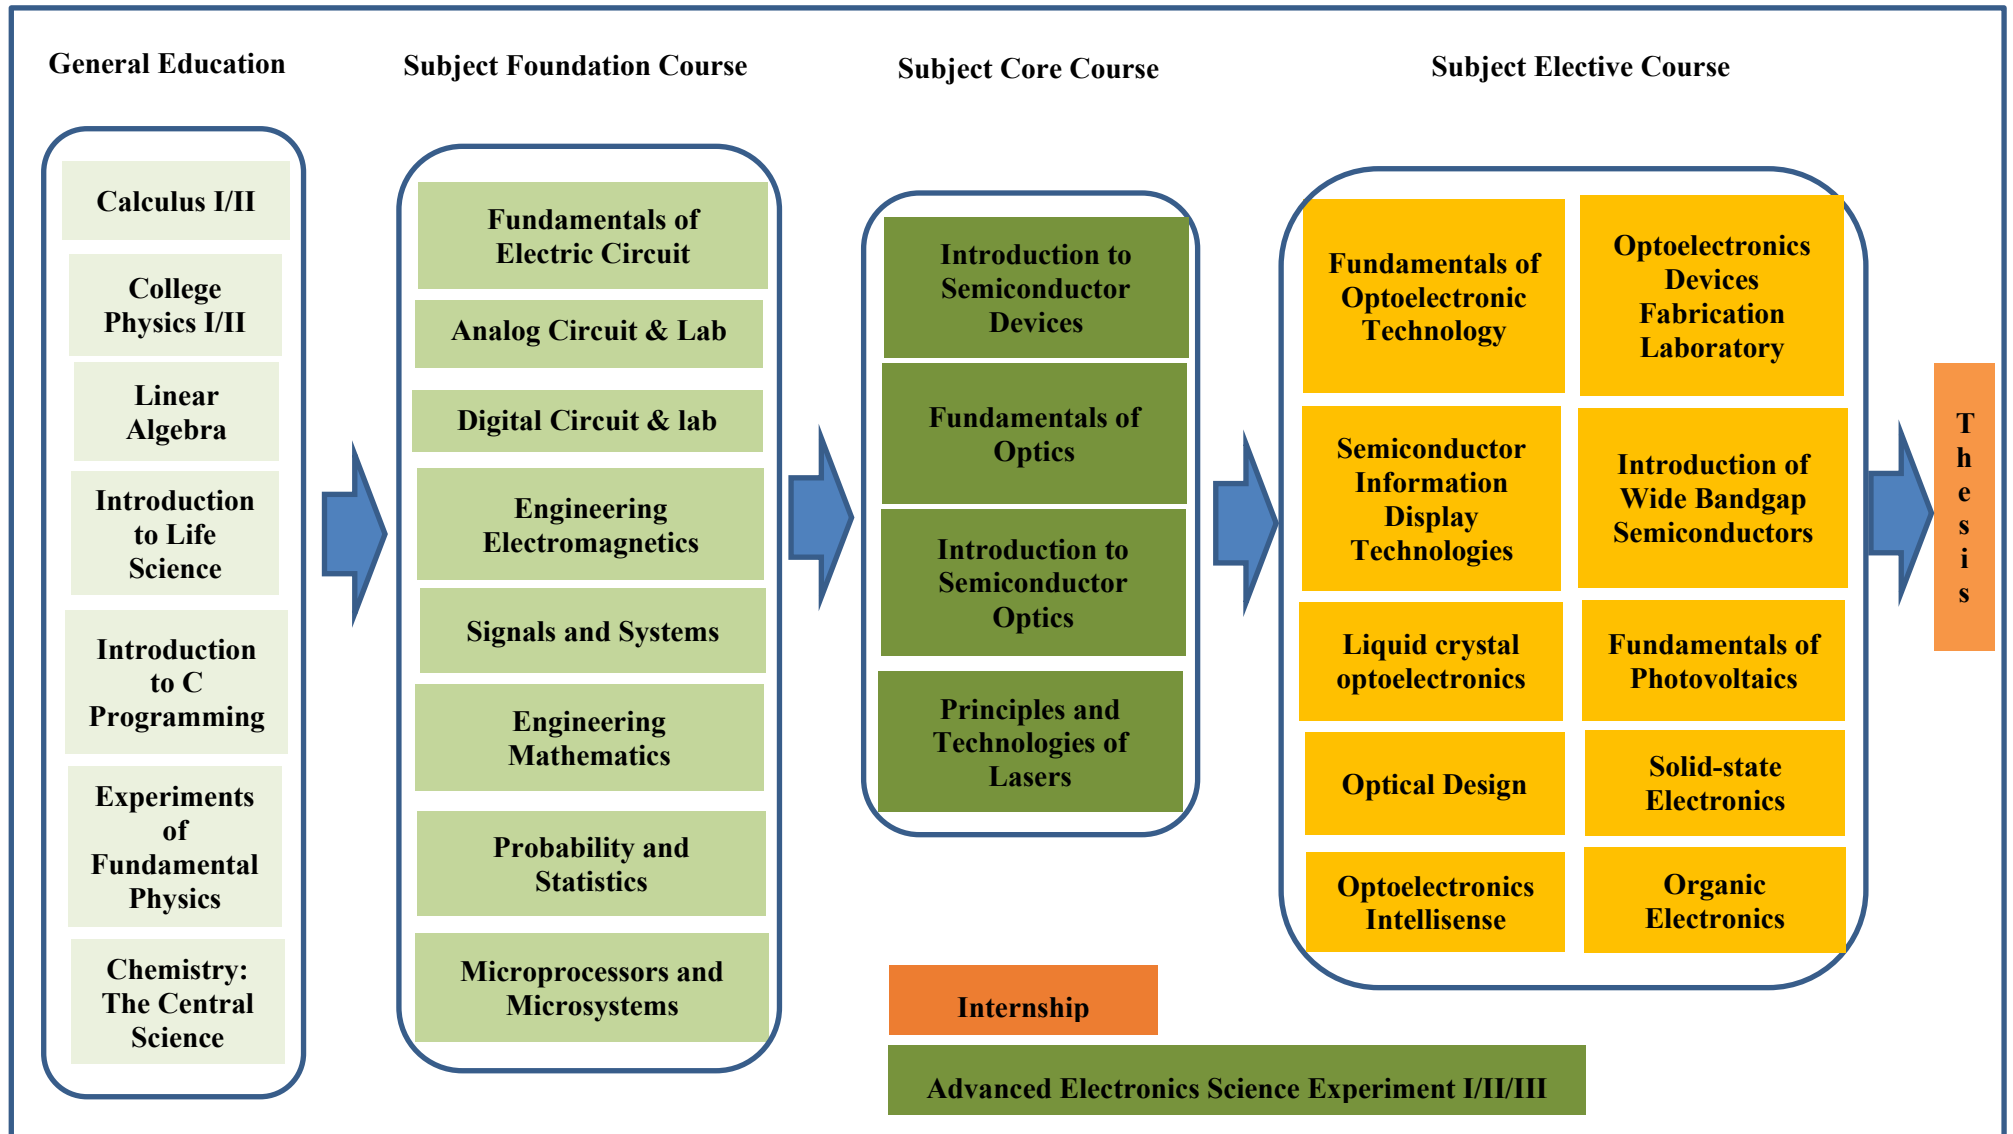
General Education

Calculus I/II

College Physics I/II

Linear Algebra

Introduction to Life Science

Introduction to C Programming

Experiments of Fundamental Physics

Chemistry: The Central Science

Subject Foundation Course

Fundamentals of Electric Circuit

Analog Circuit & Lab

Digital Circuit & lab

Engineering Electromagnetics

Signals and Systems

Engineering Mathematics

Probability and Statistics

Microprocessors and Microsystems

Subject Core Course

Introduction to Semiconductor Devices

Fundamentals of Optics

Introduction to Semiconductor Optics

Principles and Technologies of Lasers

Subject Elective Course

Fundamentals of Optoelectronic Technology

Optoelectronics Devices Fabrication Laboratory

Semiconductor Information Display Technologies

Introduction of Wide Bandgap Semiconductors

Liquid crystal optoelectronics

Fundamentals of Photovoltaics

Optical Design

Solid-state Electronics

Optoelectronics Intellisense

Organic Electronics

Thesis

Internship

Advanced Electronics Science Experiment I/II/III